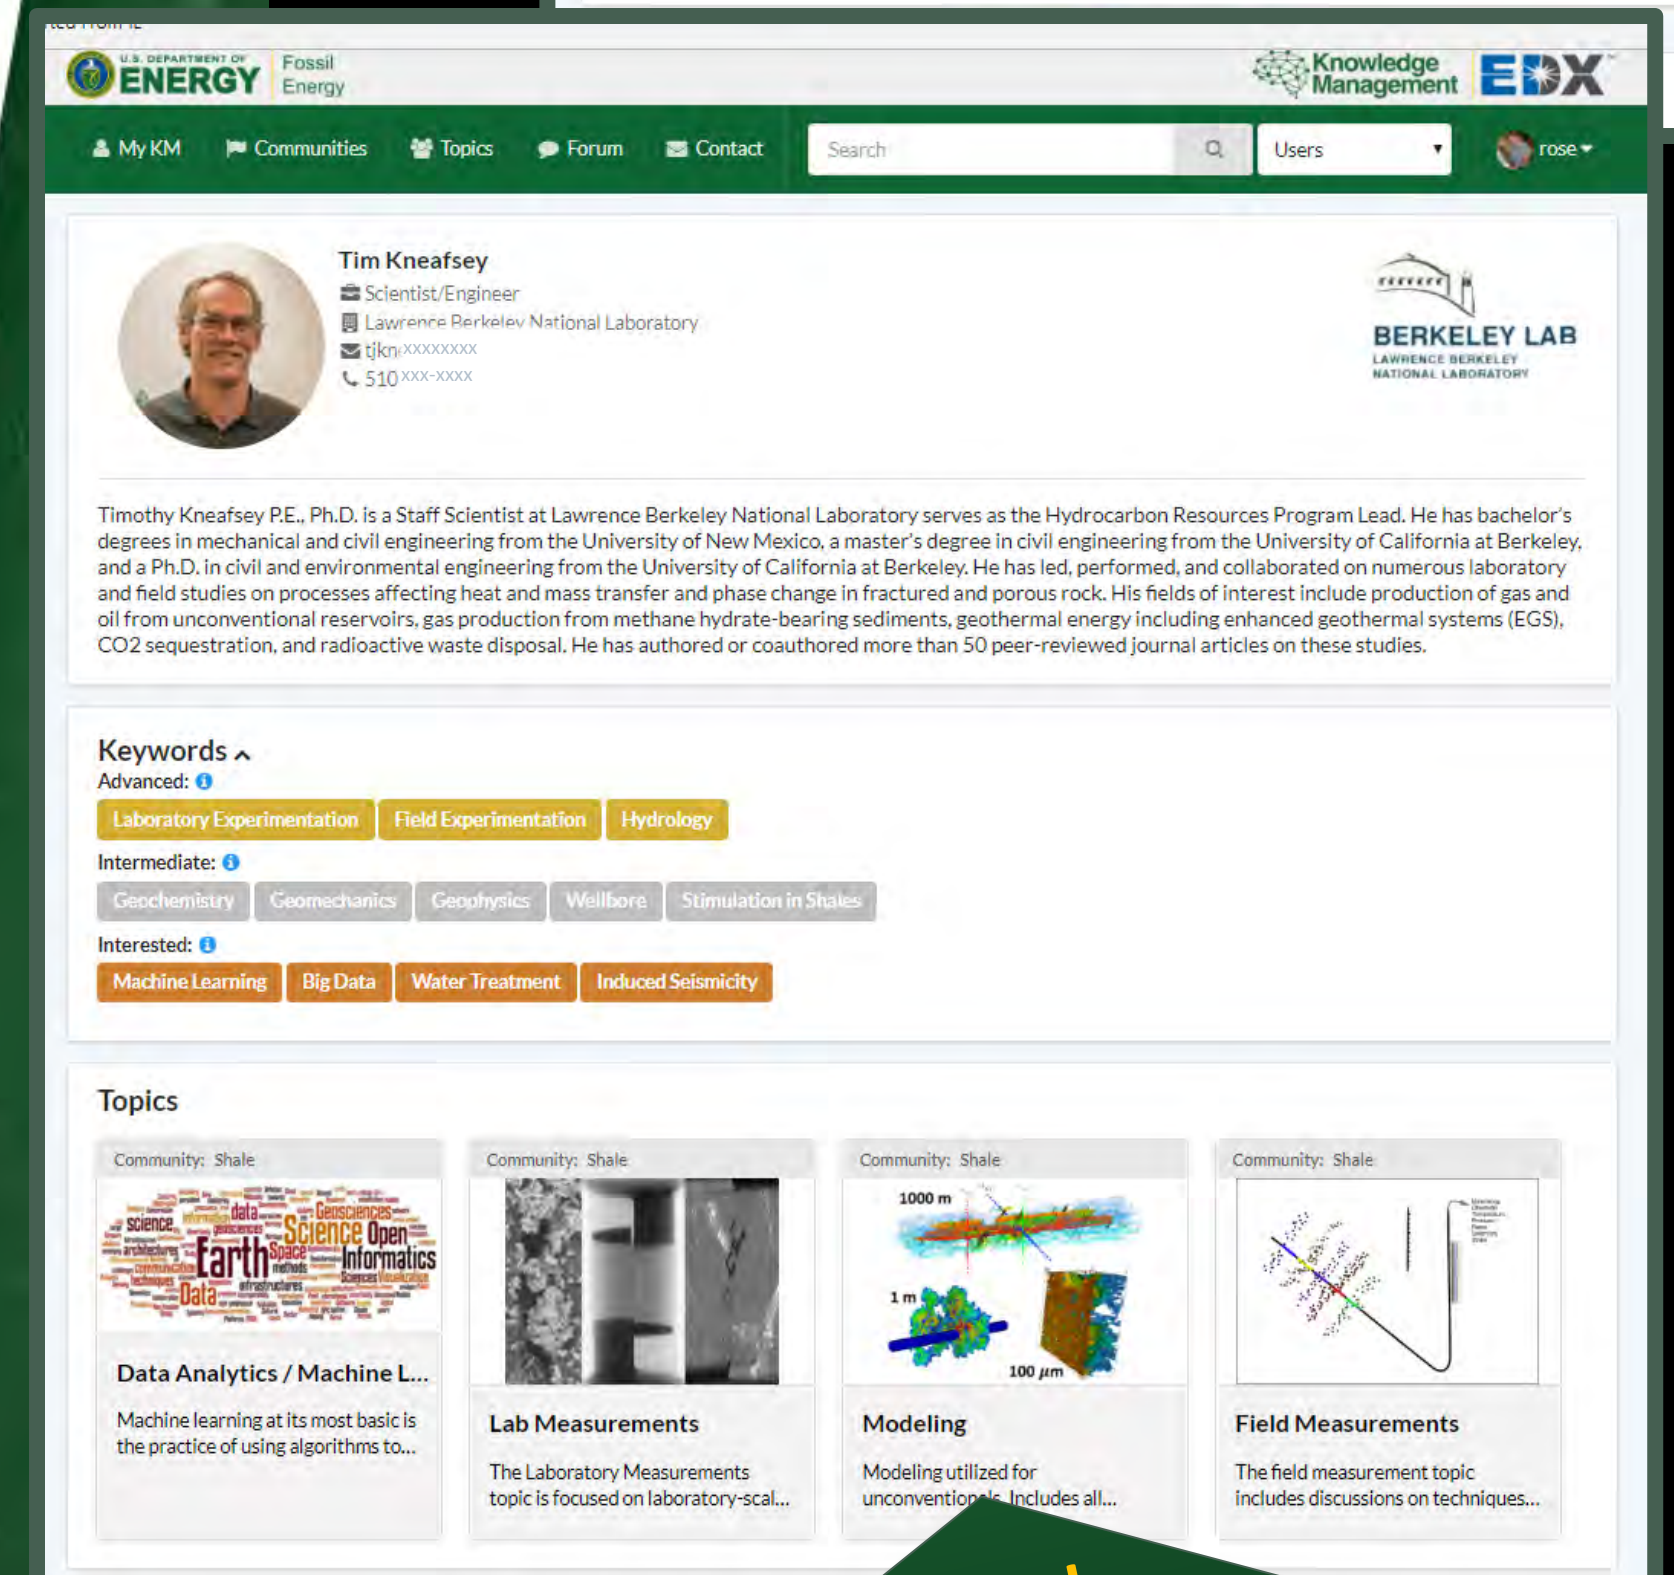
U.S. DEPARTMENT OF ENERGY Fossil Energy

Knowledge Management EDX

My KM Communities Topics Forum Contact Search Users rose

Tim Kneafsey
Scientist/Engineer
Lawrence Berkeley National Laboratory
tjkn xxxxxxxx
510 xxx-xxxx

BERKELEY LAB
LAWRENCE BERKELEY NATIONAL LABORATORY

Timothy Kneafsey P.E., Ph.D. is a Staff Scientist at Lawrence Berkeley National Laboratory serves as the Hydrocarbon Resources Program Lead. He has bachelor's degrees in mechanical and civil engineering from the University of New Mexico, a master's degree in civil engineering from the University of California at Berkeley, and a Ph.D. in civil and environmental engineering from the University of California at Berkeley. He has led, performed, and collaborated on numerous laboratory and field studies on processes affecting heat and mass transfer and phase change in fractured and porous rock. His fields of interest include production of gas and oil from unconventional reservoirs, gas production from methane hydrate-bearing sediments, geothermal energy including enhanced geothermal systems (EGS), CO2 sequestration, and radioactive waste disposal. He has authored or coauthored more than 50 peer-reviewed journal articles on these studies.

Keywords
Advanced:
Laboratory Experimentation Field Experimentation Hydrology
Intermediate:
Geochemistry Geomechanics Geophysics Wellbore Stimulation in Shales
Interested:
Machine Learning Big Data Water Treatment Induced Seismicity

Topics

Community: Shale
Data Analytics / Machine L...
Machine learning at its most basic is the practice of using algorithms to...

Community: Shale
Lab Measurements
The Laboratory Measurements topic is focused on laboratory-scal...

Community: Shale
1000 m
1 m
100 $\mu m$
Modeling
Modeling utilized for unconventionals. Includes all...

Community: Shale
Field Measurements
The field measurement topic includes discussions on techniques...